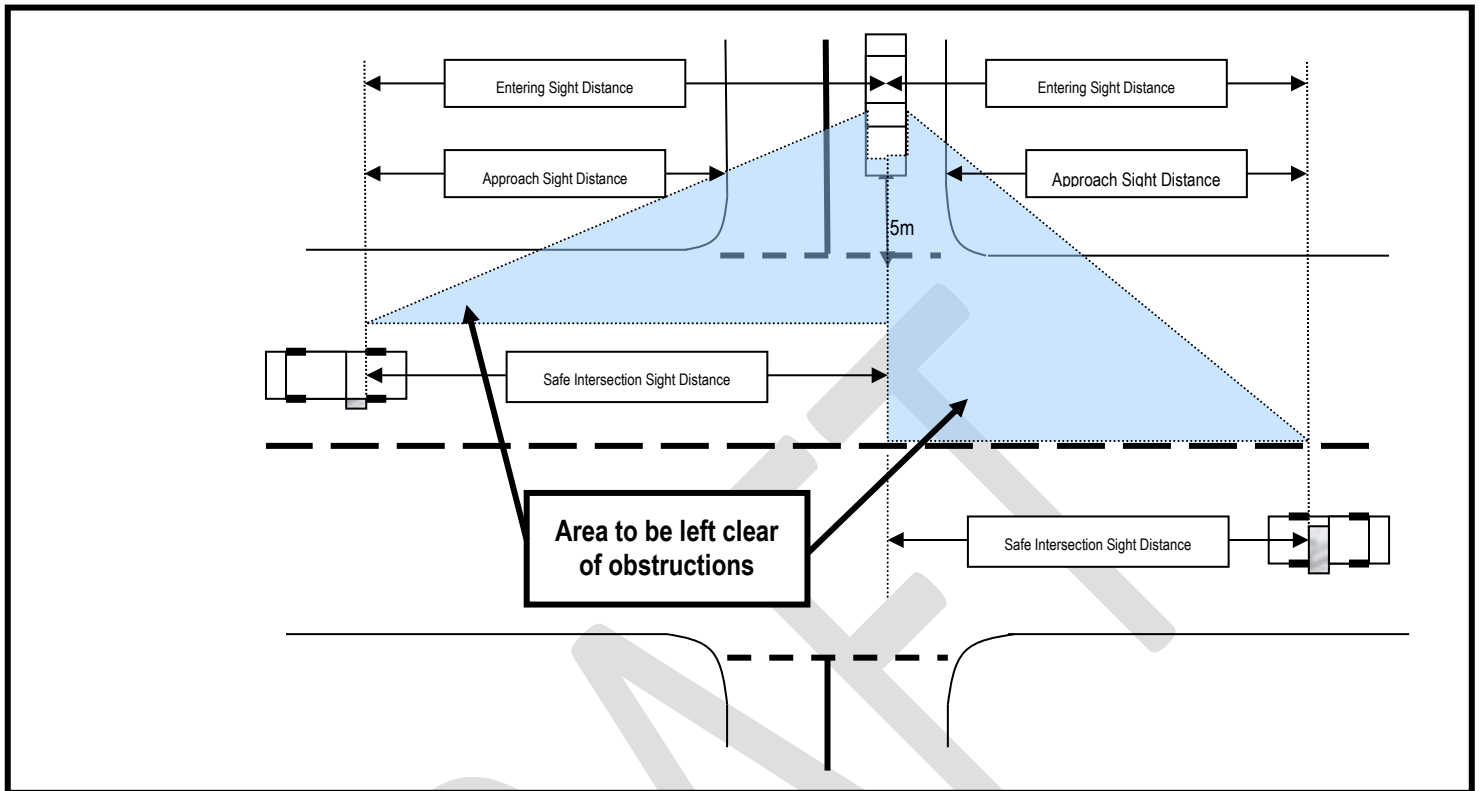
Entering Sight Distance

Entering Sight Distance

Approach Sight Distance

Approach Sight Distance

5m

Safe Intersection Sight Distance

Area to be left clear of obstructions

Safe Intersection Sight Distance